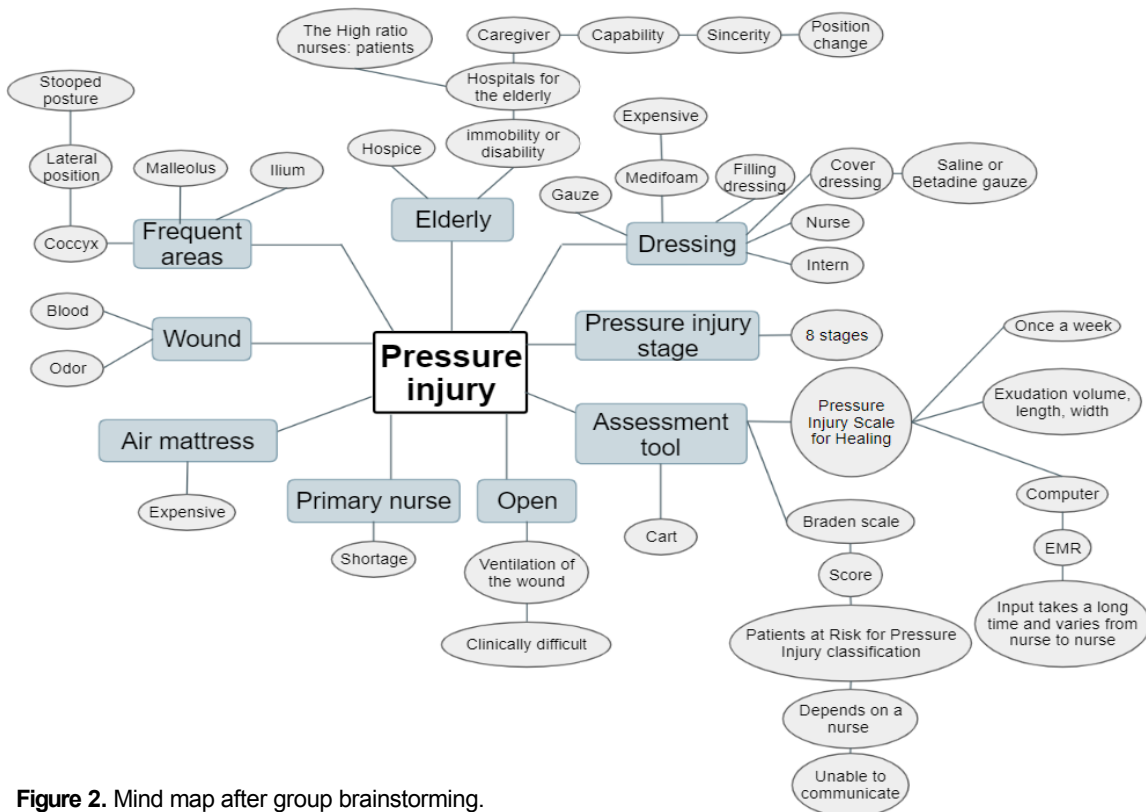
Pressure injury

Frequent areas

Malleolus

Ilium

Coccyx

Lateral position

Stooped posture

Elderly

Hospice

immobility or disability

Hospitals for the elderly

The High ratio nurses: patients

Caregiver

Capability

Sincerity

Position change

Dressing

Gauze

Medifoam

Expensive

Filling dressing

Cover dressing

Saline or Betadine gauze

Nurse

Intern

Wound

Blood

Odor

Pressure injury stage

8 stages

Assessment tool

Pressure Injury Scale for Healing

Once a week

Exudation volume, length, width

Computer

EMR

Input takes a long time and varies from nurse to nurse

Braden scale

Score

Patients at Risk for Pressure Injury classification

Depends on a nurse

Unable to communicate

Cart

Air mattress

Expensive

Primary nurse

Shortage

Open

Ventilation of the wound

Clinically difficult

Figure 2. Mind map after group brainstorming.